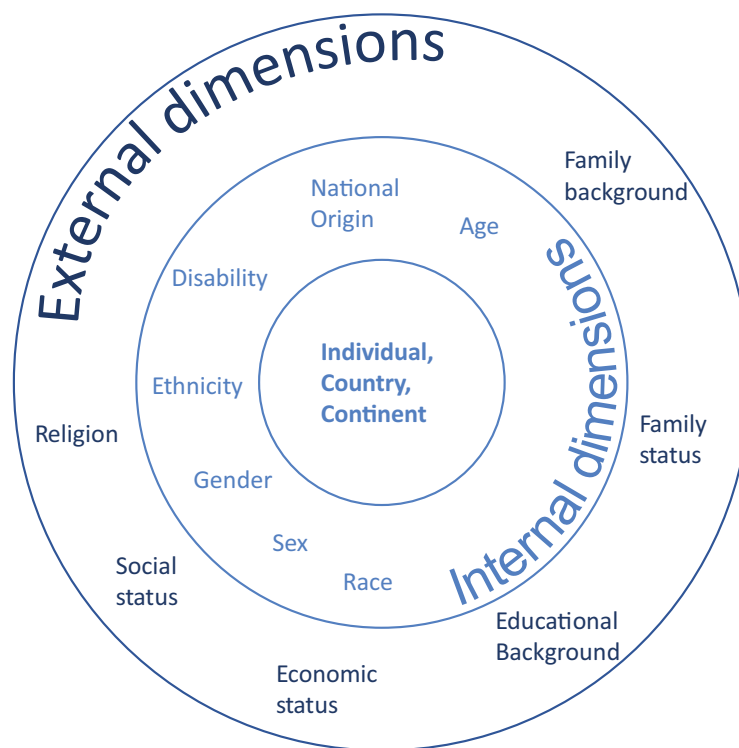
External dimensions

Family background

Family status

Educational Background

Economic status

Social status

Religion

Internal dimensions

National Origin

Age

Disability

Ethnicity

Gender

Sex

Race

Individual, Country, Continent